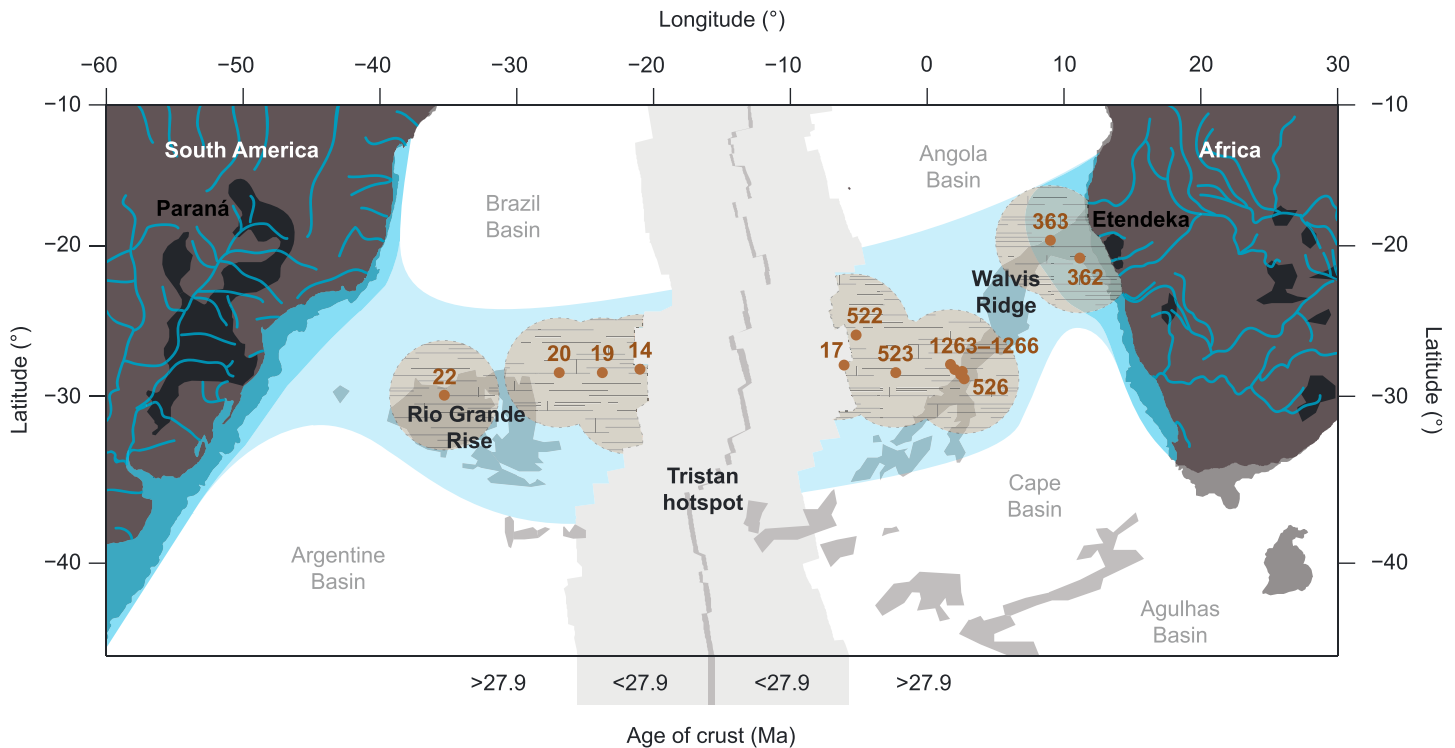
Longitude (°)

−60 −50 −40 −30 −20 −10 0 10 20 30

−10 −20 −30 −40

Latitude (°)

South America
Paraná
Brazil Basin
Angola Basin
Africa
Etendeka
363
362
Walvis Ridge
522
17
523
1263–1266
526
20
19
14
22
Rio Grande Rise
Tristan hotspot
Cape Basin
Argentine Basin
Agulhas Basin

>27.9 <27.9 <27.9 >27.9

Age of crust (Ma)